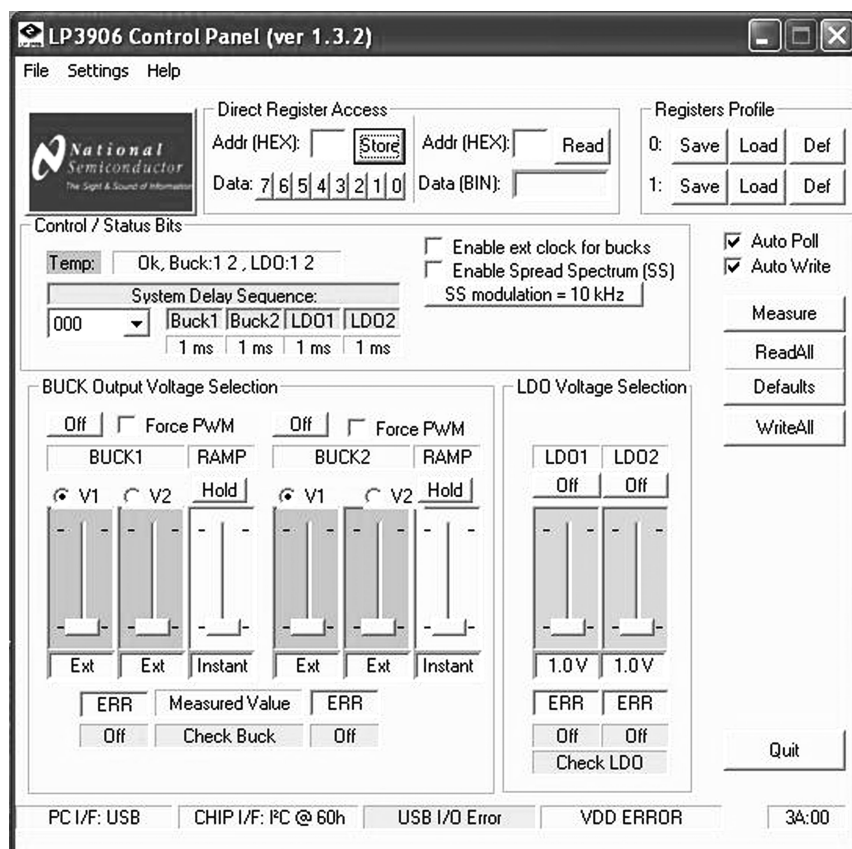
LP3906 Control Panel (ver 1.3.2)

File Settings Help

National Semiconductor
The Sight & Sound of Information

Direct Register Access
Addr (HEX): Store
Addr (HEX): Read
Data: 7 6 5 4 3 2 1 0
Data (BIN):

Registers Profile
0: Save Load Def
1: Save Load Def

Control / Status Bits
Temp: Ok, Buck:1 2 , LDO:1 2
System Delay Sequence:
000
Buck1 Buck2 LDO1 LDO2
1 ms 1 ms 1 ms 1 ms
Enable ext clock for bucks
Enable Spread Spectrum (SS)
SS modulation = 10 kHz

Auto Poll
Auto Write
Measure
ReadAll
Defaults
WriteAll

BUCK Output Voltage Selection
Off Force PWM
BUCK1 RAMP
V1 V2 Hold
Ext Ext Instant
Off Force PWM
BUCK2 RAMP
V1 V2 Hold
Ext Ext Instant
ERR Measured Value ERR
Off Check Buck Off

LDO Voltage Selection
LDO1 LDO2
Off Off
1.0 V 1.0 V
ERR ERR
Off Off
Check LDO

Quit

PC I/F: USB
CHIP I/F: I²C @ 60h
USB I/O Error
VDD ERROR
3A:00